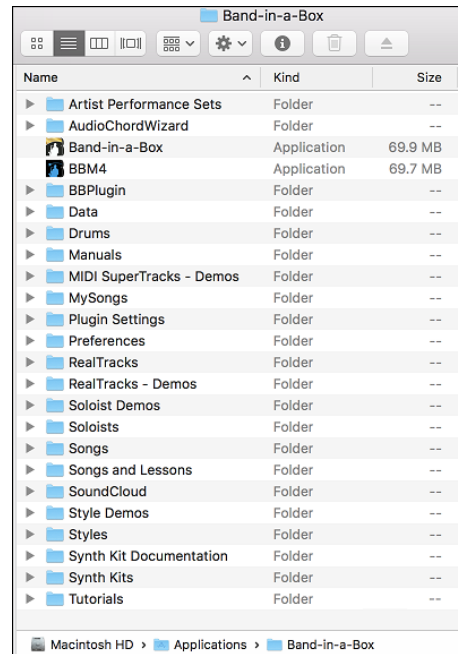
Band-in-a-Box

| Name | Kind | Size |
|---|---|---|
| Artist Performance Sets | Folder | -- |
| AudioChordWizard | Folder | -- |
| Band-in-a-Box | Application | 69.9 MB |
| BBM4 | Application | 69.7 MB |
| BBPlugin | Folder | -- |
| Data | Folder | -- |
| Drums | Folder | -- |
| Manuals | Folder | -- |
| MIDI SuperTracks - Demos | Folder | -- |
| MySongs | Folder | -- |
| Plugin Settings | Folder | -- |
| Preferences | Folder | -- |
| RealTracks | Folder | -- |
| RealTracks - Demos | Folder | -- |
| Soloist Demos | Folder | -- |
| Soloists | Folder | -- |
| Songs | Folder | -- |
| Songs and Lessons | Folder | -- |
| SoundCloud | Folder | -- |
| Style Demos | Folder | -- |
| Styles | Folder | -- |
| Synth Kit Documentation | Folder | -- |
| Synth Kits | Folder | -- |
| Tutorials | Folder | -- |

Macintosh HD › Applications › Band-in-a-Box